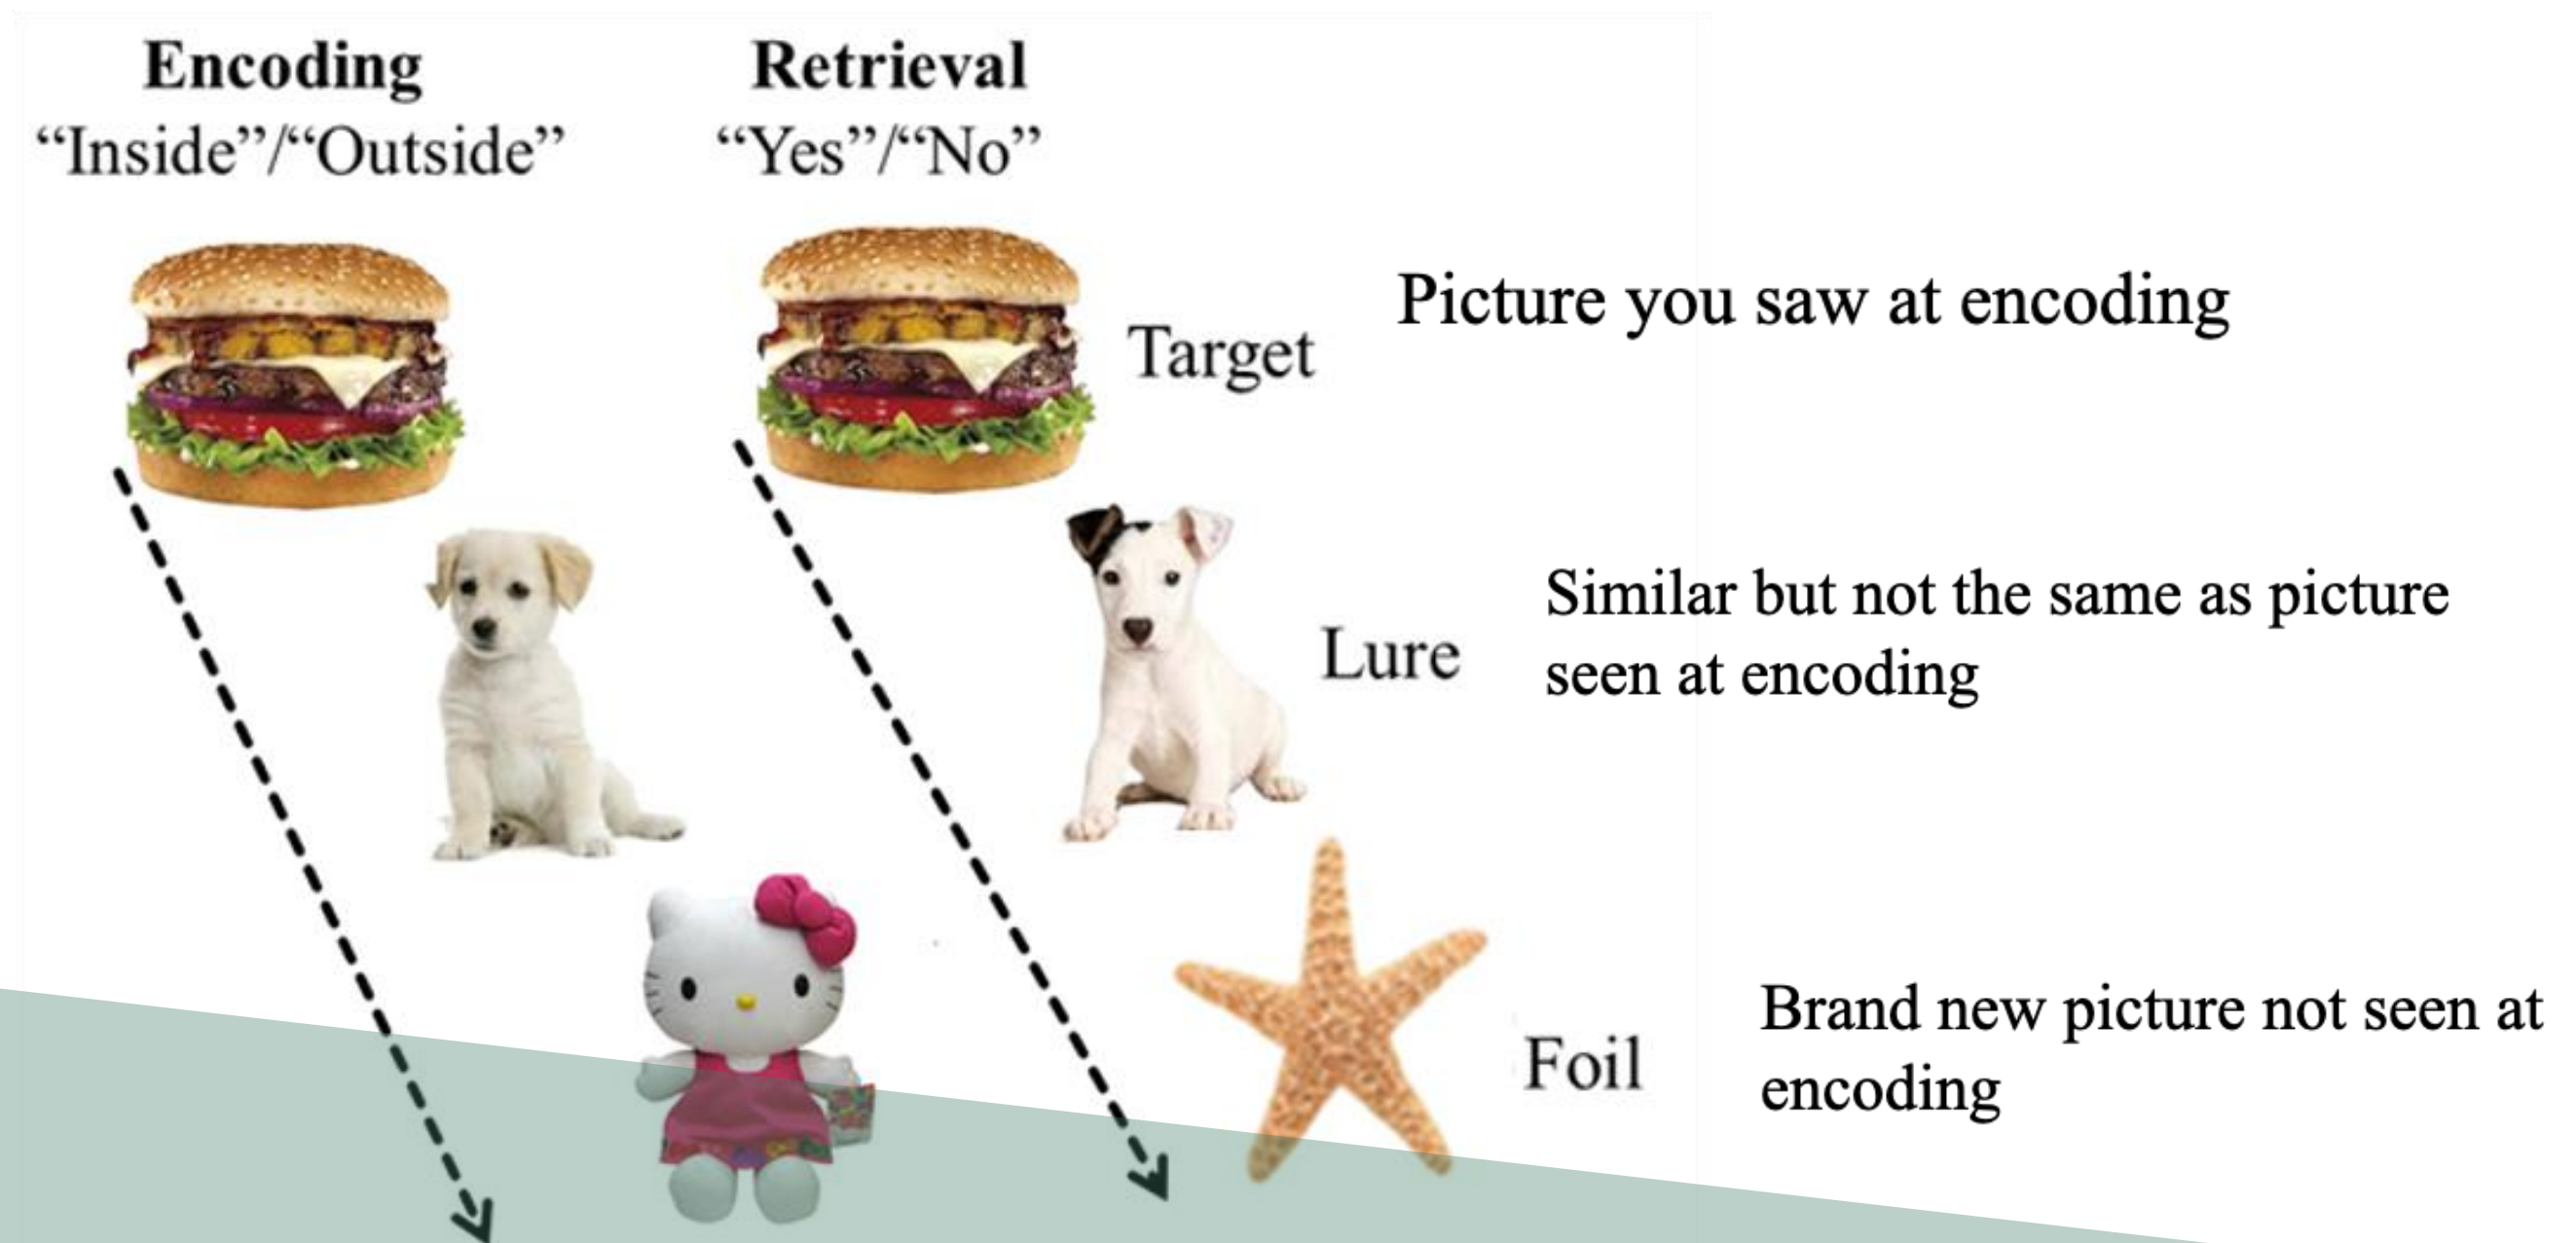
**Encoding**
“Inside”/“Outside”

**Retrieval**
“Yes”/“No”

Target

Picture you saw at encoding

Lure

Similar but not the same as picture seen at encoding

Foil

Brand new picture not seen at encoding